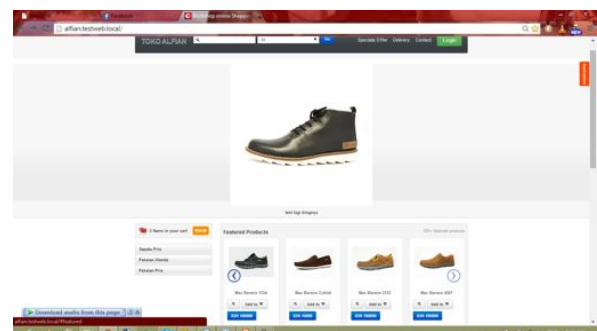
Facebook

Webshop online Shoppu

alfian.testweb.local/

TOKO ALFIAN

All

Go

Specials Offer Delivery Contact Login

test logo Shoppu

1 Items in your cart

Sepatu Pria

Pakaian Wanita

Pakaian Pria

Featured Products

Max Barnens 1034

Max Barnens Coklat

Max Barnens 2132

Max Barnens 4037

Add to

Download audio from this page

alfian.testweb.local/#featured